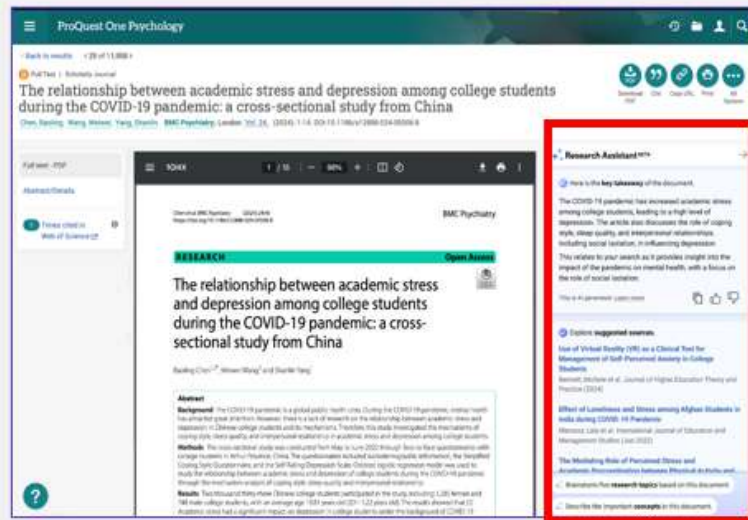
ProQuest One Psychology

‹ Back to results   ‹ 28 of 11,008 ›

Full Text | Scholarly Journal

The relationship between academic stress and depression among college students during the COVID-19 pandemic: a cross-sectional study from China

Chen, Baoling; Wang, Weiwei; Yang, Shaobo. BMC Psychiatry; London Vol. 24, (2024): 1-14.

Download PDF   Cite   Copy URL   Print   All Options

Full text - PDF

Abstract/Details

Times cited in Web of Science

1 / 15   90%

BMC Psychiatry

RESEARCH   Open Access

The relationship between academic stress and depression among college students during the COVID-19 pandemic: a cross-sectional study from China

Baoling Chen, Weiwei Wang and Shaobo Yang

Abstract
Background: The COVID-19 pandemic is a global public health crisis. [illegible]
Methods: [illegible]
Results: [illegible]

Research Assistant BETA

Here is the key takeaway of the document.

The COVID-19 pandemic has increased academic stress among college students, leading to a high level of depression. The article also discusses the role of coping style, sleep quality, and interpersonal relationships, including social isolation, in influencing depression.

This relates to your search as it provides insight into the impact of the pandemic on mental health, with a focus on the role of social isolation.

This is AI generated. Learn more

Explore suggested sources.

Use of Virtual Reality (VR) as a Clinical Tool for Management of Self-Perceived Anxiety in College Students
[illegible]

Effect of Loneliness and Stress among Afghan Students in India during COVID-19 Pandemic
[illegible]

The Mediating Role of Perceived Stress and Academic Procrastination between Physical Activity and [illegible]

Brainstorm five research topics based on this document.

Describe the important concepts in this document.